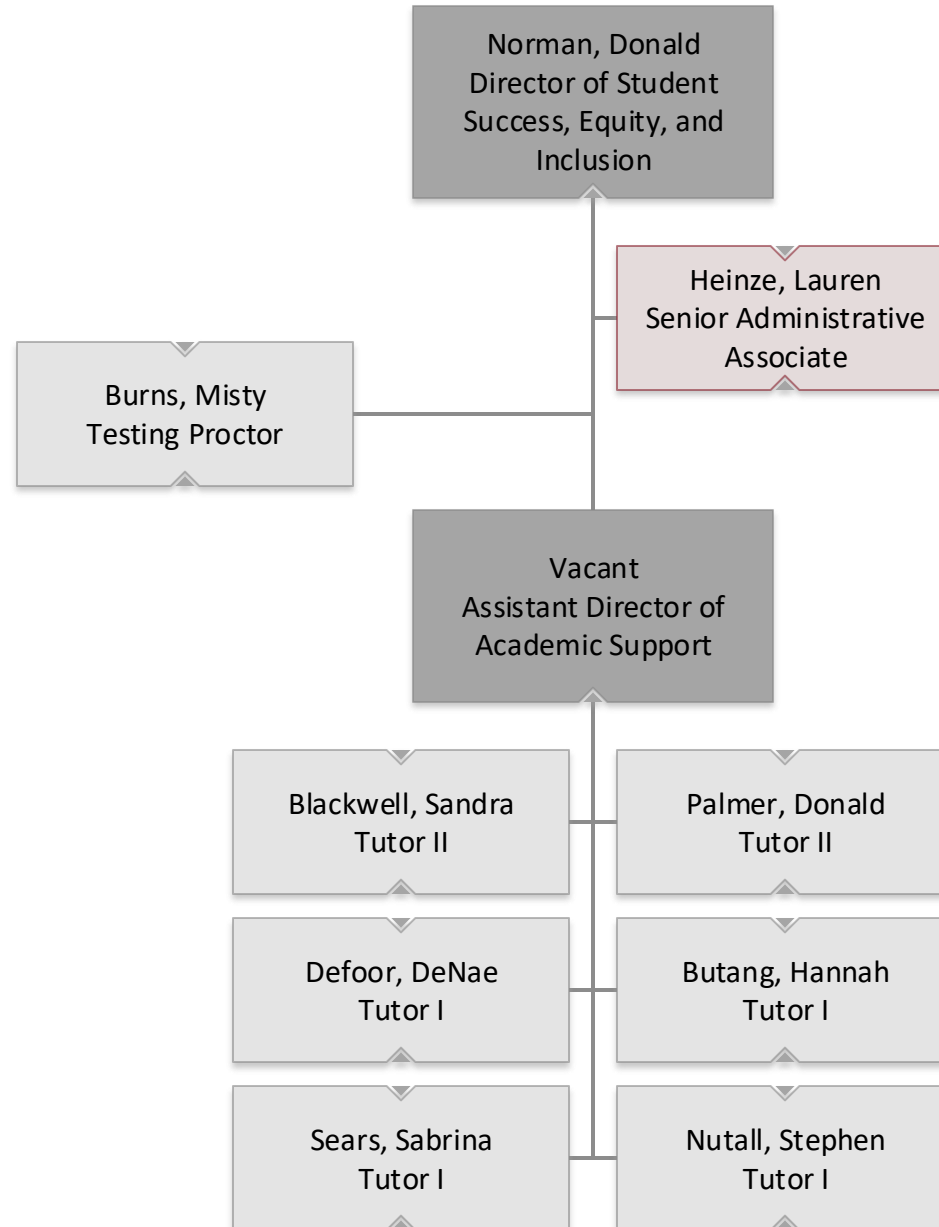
Norman, Donald
Director of Student Success, Equity, and Inclusion

Heinze, Lauren
Senior Administrative Associate

Burns, Misty
Testing Proctor

Vacant
Assistant Director of Academic Support

Blackwell, Sandra
Tutor II

Palmer, Donald
Tutor II

Defoor, DeNae
Tutor I

Butang, Hannah
Tutor I

Sears, Sabrina
Tutor I

Nutall, Stephen
Tutor I